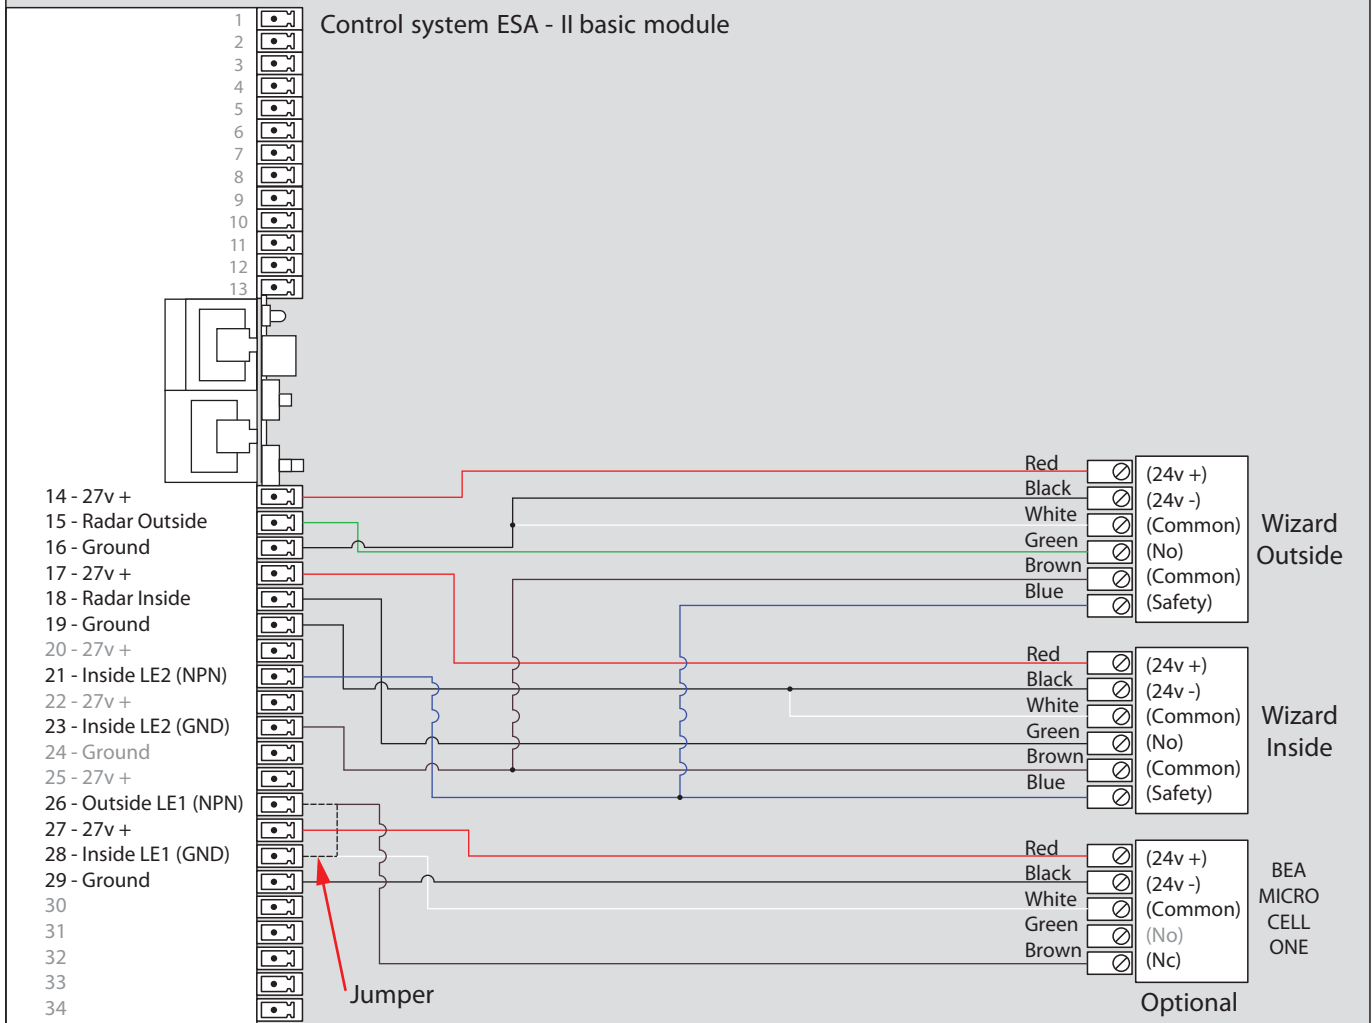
Control system ESA - II basic module

1
2
3
4
5
6
7
8
9
10
11
12
13

14 - 27v +
15 - Radar Outside
16 - Ground
17 - 27v +
18 - Radar Inside
19 - Ground
20 - 27v +
21 - Inside LE2 (NPN)
22 - 27v +
23 - Inside LE2 (GND)
24 - Ground
25 - 27v +
26 - Outside LE1 (NPN)
27 - 27v +
28 - Inside LE1 (GND)
29 - Ground
30
31
32
33
34

Red
Black
White
Green
Brown
Blue

(24v +)
(24v -)
(Common)
(No)
(Common)
(Safety)

Wizard Outside

Red
Black
White
Green
Brown
Blue

(24v +)
(24v -)
(Common)
(No)
(Common)
(Safety)

Wizard Inside

Red
Black
White
Green
Brown

(24v +)
(24v -)
(Common)
(No)
(Nc)

BEA MICRO CELL ONE

Jumper

Optional